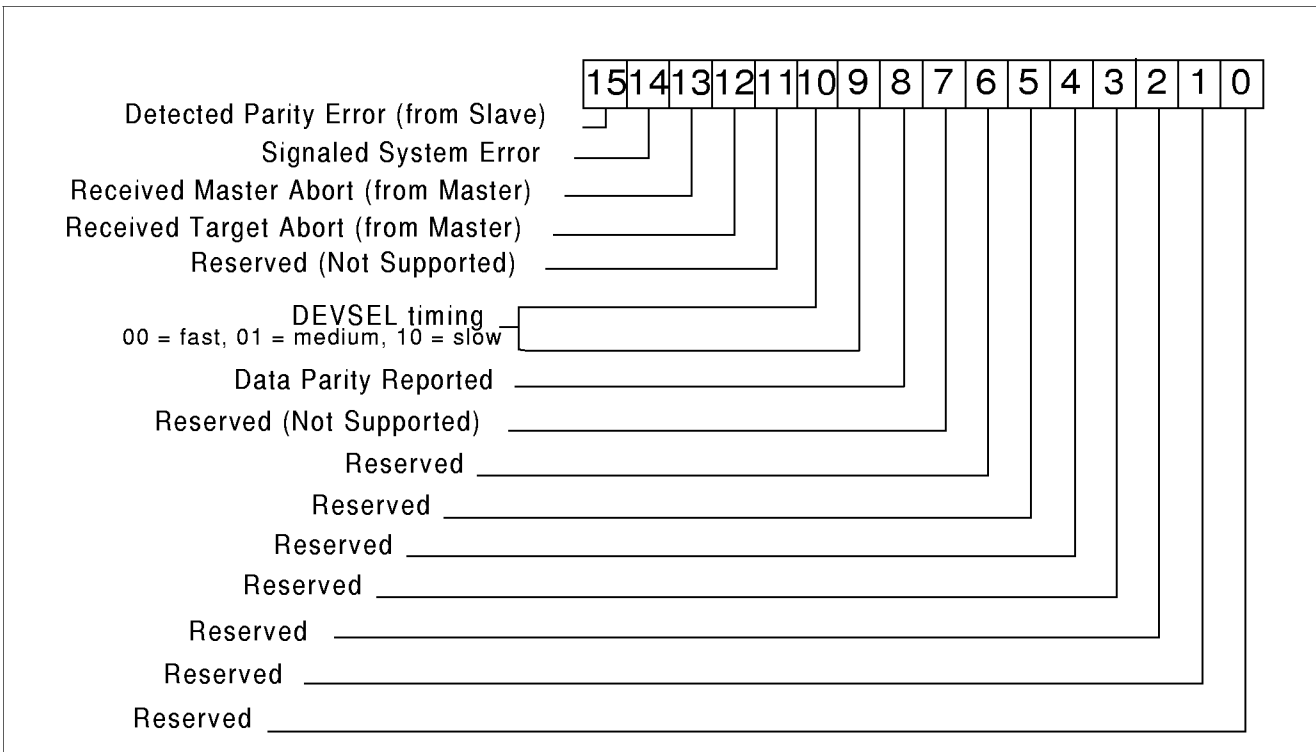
| 15 | 14 | 13 | 12 | 11 | 10 | 9 | 8 | 7 | 6 | 5 | 4 | 3 | 2 | 1 | 0 |
|---|---|---|---|---|---|---|---|---|---|---|---|---|---|---|---|

Detected Parity Error (from Slave)
Signaled System Error
Received Master Abort (from Master)
Received Target Abort (from Master)
Reserved (Not Supported)
DEVSEL timing
00 = fast, 01 = medium, 10 = slow
Data Parity Reported
Reserved (Not Supported)
Reserved
Reserved
Reserved
Reserved
Reserved
Reserved
Reserved